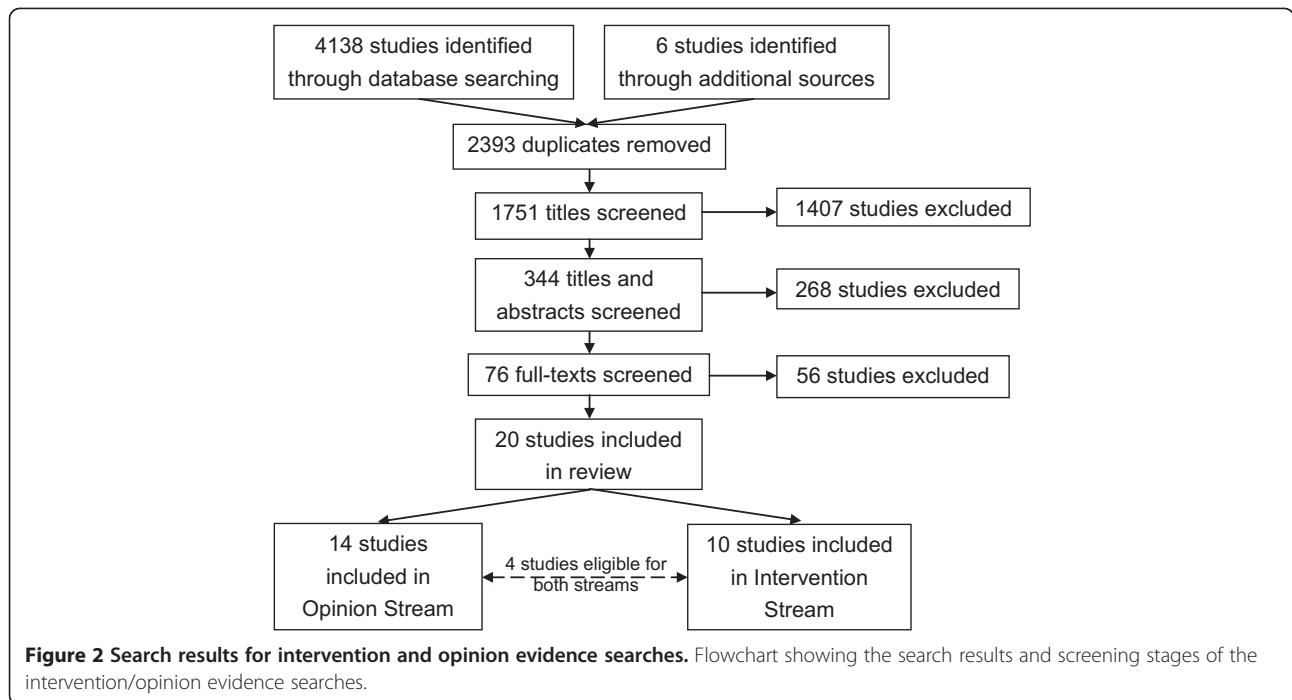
4138 studies identified through database searching

6 studies identified through additional sources

2393 duplicates removed

1751 titles screened

1407 studies excluded

344 titles and abstracts screened

268 studies excluded

76 full-texts screened

56 studies excluded

20 studies included in review

14 studies included in Opinion Stream

4 studies eligible for both streams

10 studies included in Intervention Stream

**Figure 2 Search results for intervention and opinion evidence searches.** Flowchart showing the search results and screening stages of the intervention/opinion evidence searches.